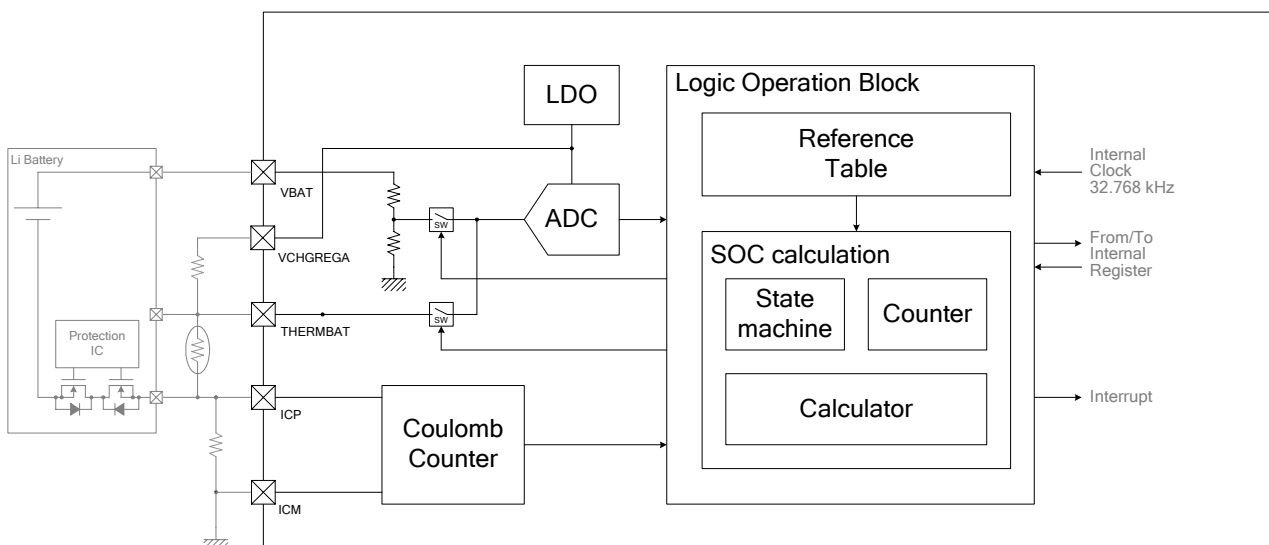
Li Battery

Protection IC

VBAT

VCHGREGA

THERMBAT

ICP

ICM

LDO

ADC

SW

SW

Coulomb Counter

Logic Operation Block

Reference Table

SOC calculation

State machine

Counter

Calculator

Internal Clock 32.768 kHz

From/To Internal Register

Interrupt